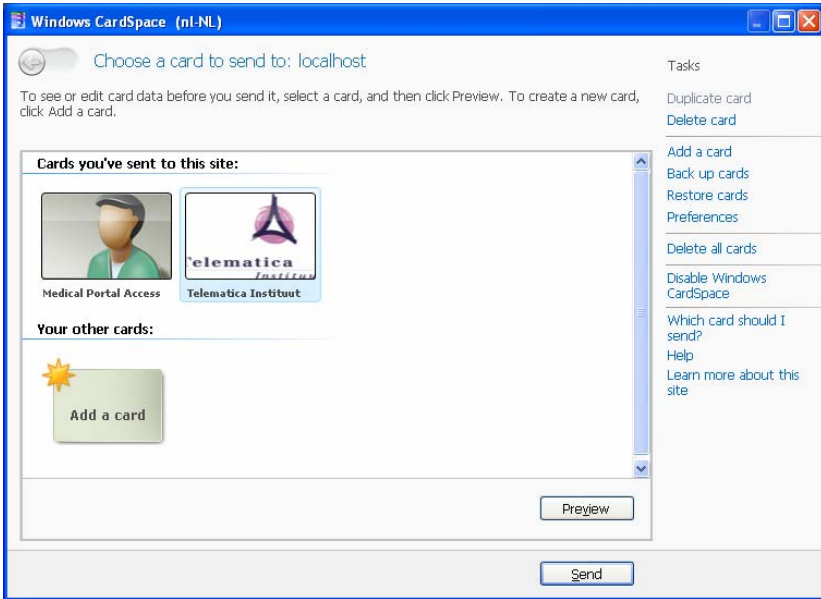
Windows CardSpace (nl-NL)

Choose a card to send to: localhost

To see or edit card data before you send it, select a card, and then click Preview. To create a new card, click Add a card.

Cards you've sent to this site:

Medical Portal Access

Telematica Instituut

Your other cards:

Add a card

Preview

Send

Tasks

Duplicate card
Delete card

Add a card
Back up cards
Restore cards
Preferences

Delete all cards

Disable Windows CardSpace

Which card should I send?
Help
Learn more about this site